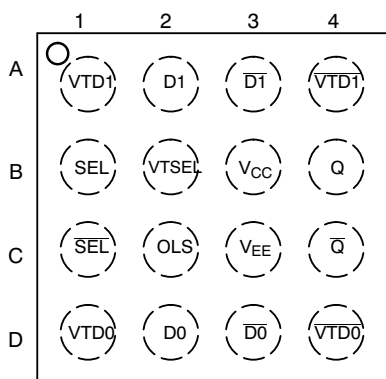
| | 1 | 2 | 3 | 4 |
|---|---|---|---|---|
| A | VTD1 | D1 | $\overline{D1}$ | $\overline{VTD1}$ |
| B | SEL | VTSEL | $V_{CC}$ | Q |
| C | $\overline{SEL}$ | OLS | $V_{EE}$ | $\overline{Q}$ |
| D | VTD0 | D0 | $\overline{D0}$ | $\overline{VTD0}$ |